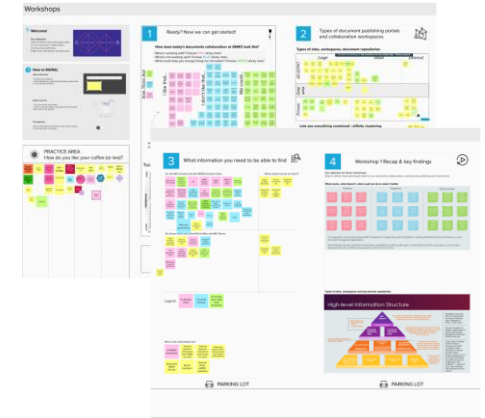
Workshops

Welcome

How to MURAL

PRACTICE AREA
How do you like your coffee (or tea)?

1 Ready? Now we can get started!

How does today's documents collaboration at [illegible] look like?

I like that...

I don't like that...

We could...

2 Types of document publishing portals and collaboration workspaces

Types of sites, workspaces, document repositories

Lets see everything combined - affinity clustering

3 What information you need to be able to find

4 Workshop 1 Recap & key findings

High-level Information Structure

PARKING LOT

PARKING LOT